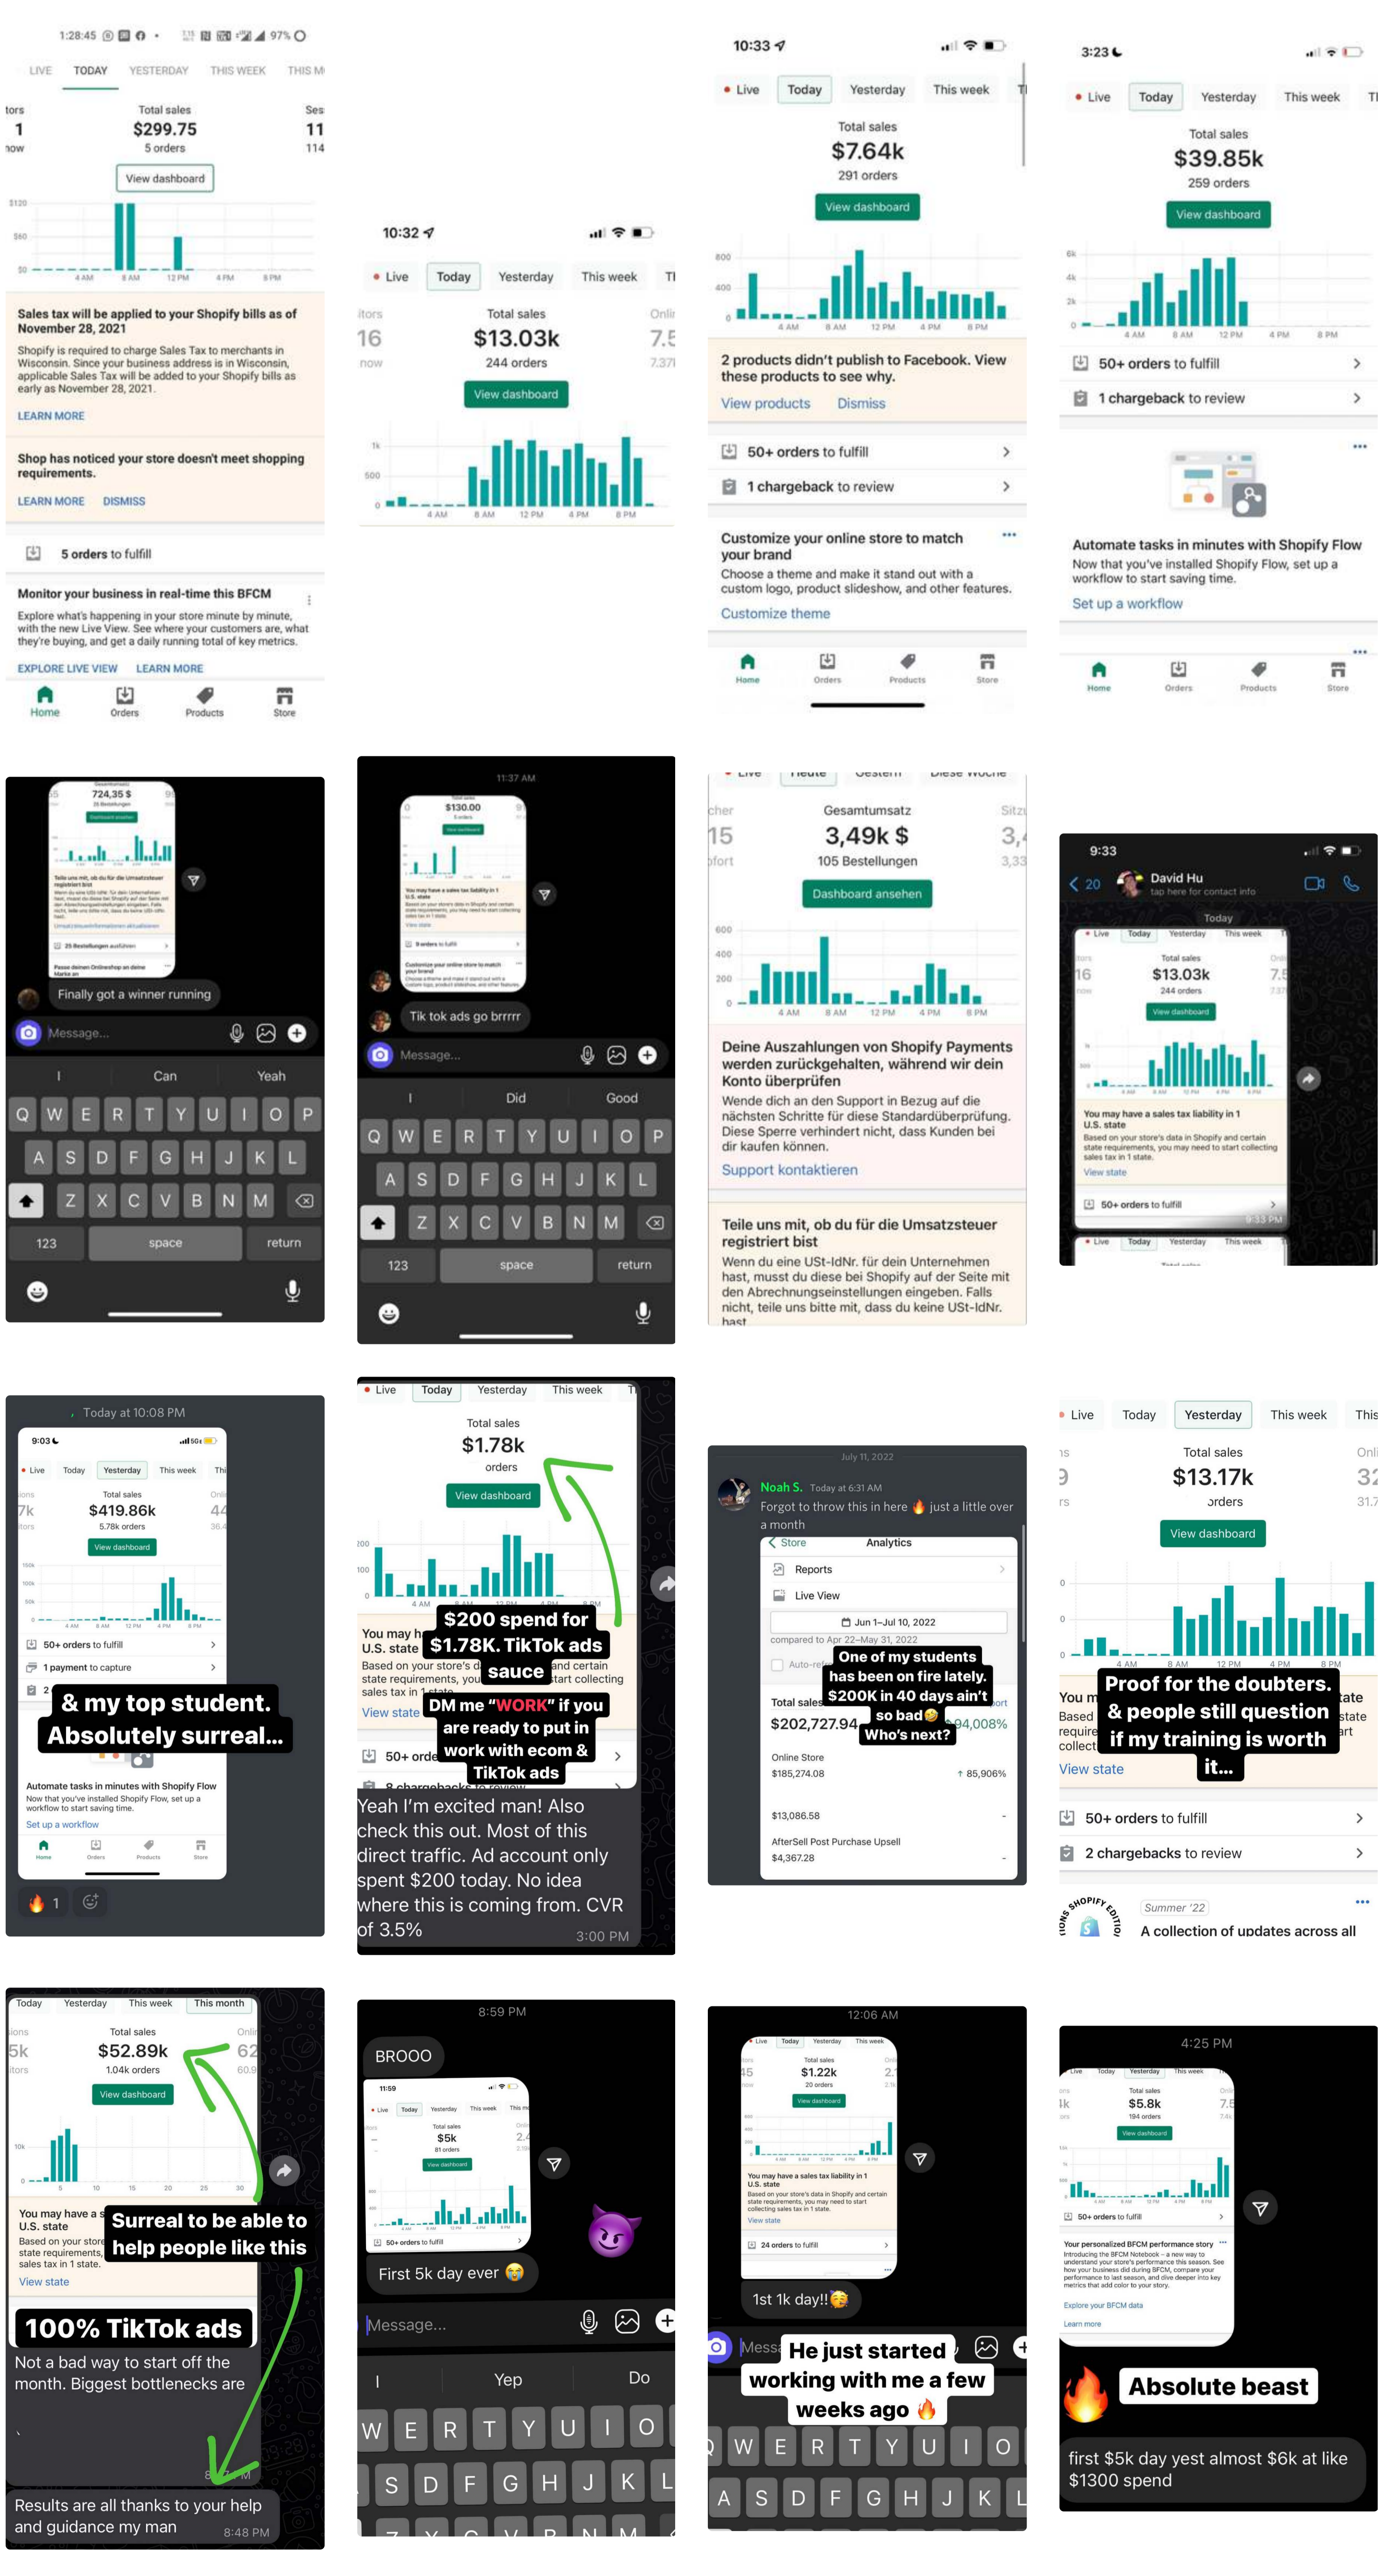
1:28:45 97%

LIVE TODAY YESTERDAY THIS WEEK THIS M

tors 1 now

Total sales
$299.75
5 orders

Ses 11 114

View dashboard

$120 $60 $0

4 AM 8 AM 12 PM 4 PM 8 PM

Sales tax will be applied to your Shopify bills as of November 28, 2021

Shopify is required to charge Sales Tax to merchants in Wisconsin. Since your business address is in Wisconsin, applicable Sales Tax will be added to your Shopify bills as early as November 28, 2021.

LEARN MORE

Shop has noticed your store doesn't meet shopping requirements.

LEARN MORE DISMISS

5 orders to fulfill

Monitor your business in real-time this BFCM

Explore what's happening in your store minute by minute, with the new Live View. See where your customers are, what they're buying, and get a daily running total of key metrics.

EXPLORE LIVE VIEW LEARN MORE

Home Orders Products Store

10:32

Live Today Yesterday This week

itors 16 now

Total sales
$13.03k
244 orders

Onli 7.5 7.37

View dashboard

1k 500 0

4 AM 8 AM 12 PM 4 PM 8 PM

10:33

Live Today Yesterday This week

Total sales
$7.64k
291 orders

View dashboard

800 400 0

4 AM 8 AM 12 PM 4 PM 8 PM

2 products didn't publish to Facebook. View these products to see why.

View products Dismiss

50+ orders to fulfill

1 chargeback to review

Customize your online store to match your brand

Choose a theme and make it stand out with a custom logo, product slideshow, and other features.

Customize theme

Home Orders Products Store

3:23

Live Today Yesterday This week

Total sales
$39.85k
259 orders

View dashboard

6k 4k 2k 0

4 AM 8 AM 12 PM 4 PM 8 PM

50+ orders to fulfill

1 chargeback to review

Automate tasks in minutes with Shopify Flow

Now that you've installed Shopify Flow, set up a workflow to start saving time.

Set up a workflow

Home Orders Products Store

724,35 $

Finally got a winner running

Message...

I Can Yeah

Q W E R T Y U I O P
A S D F G H J K L
Z X C V B N M
123 space return

11:37 AM

$130.00

Tik tok ads go brrrrr

Message...

I Did Good

Q W E R T Y U I O P
A S D F G H J K L
Z X C V B N M
123 space return

Live Heute Gestern Diese Woche

cher 15 ofort

Gesamtumsatz
3,49k $
105 Bestellungen

Sitz 3, 3,33

Dashboard ansehen

600 400 200 0

4 AM 8 AM 12 PM 4 PM 8 PM

Deine Auszahlungen von Shopify Payments werden zurückgehalten, während wir dein Konto überprüfen

Wende dich an den Support in Bezug auf die nächsten Schritte für diese Standardüberprüfung. Diese Sperre verhindert nicht, dass Kunden bei dir kaufen können.

Support kontaktieren

Teile uns mit, ob du für die Umsatzsteuer registriert bist

Wenn du eine USt-IdNr. für dein Unternehmen hast, musst du diese bei Shopify auf der Seite mit den Abrechnungseinstellungen eingeben. Falls nicht, teile uns bitte mit, dass du keine USt-IdNr. hast

9:33

20 David Hu
tap here for contact info

Today

Live Today Yesterday This week

Total sales
$13.03k
244 orders

View dashboard

You may have a sales tax liability in 1 U.S. state

Based on your store's data in Shopify and certain state requirements, you may need to start collecting sales tax in 1 state.

View state

50+ orders to fulfill

9:33 PM

Today at 10:08 PM

9:03

Live Today Yesterday This week

Total sales
$419.86k
5.78k orders

View dashboard

50+ orders to fulfill

1 payment to capture

& my top student. Absolutely surreal...

Automate tasks in minutes with Shopify Flow

Now that you've installed Shopify Flow, set up a workflow to start saving time.

Set up a workflow

1

Live Today Yesterday This week

Total sales
$1.78k
orders

View dashboard

$200 spend for $1.78K. TikTok ads sauce

You may h U.S. state

Based on your store's d state requirements, you sales tax in 1 state

View state

DM me "WORK" if you are ready to put in work with ecom & TikTok ads

50+ orde

8 chargebacks to review

Yeah I'm excited man! Also check this out. Most of this direct traffic. Ad account only spent $200 today. No idea where this is coming from. CVR of 3.5%

3:00 PM

July 11, 2022

Noah S. Today at 6:31 AM

Forgot to throw this in here 🔥 just a little over a month

Store Analytics

Reports

Live View

Jun 1–Jul 10, 2022

compared to Apr 22–May 31, 2022

One of my students has been on fire lately. $200K in 40 days ain't so bad 😏 Who's next?

Total sales

$202,727.94

94,008%

Online Store
$185,274.08

↑ 85,906%

$13,086.58

AfterSell Post Purchase Upsell
$4,367.28

Live Today Yesterday This week This

Total sales
$13.17k
orders

View dashboard

Proof for the doubters. & people still question if my training is worth it...

View state

50+ orders to fulfill

2 chargebacks to review

SHOPIFY EDITIONS

Summer '22

A collection of updates across all

Today Yesterday This week This month

Total sales
$52.89k
1.04k orders

View dashboard

You may have a s U.S. state

Based on your store state requirements sales tax in 1 state.

View state

Surreal to be able to help people like this

100% TikTok ads

Not a bad way to start off the month. Biggest bottlenecks are

Results are all thanks to your help and guidance my man

8:48 PM

8:59 PM

BROOO

11:59

Total sales
$5k
81 orders

50+ orders to fulfill

First 5k day ever 😭

Message...

I Yep Do

W E R T Y U I O
S D F G H J K L

12:06 AM

Total sales
$1.22k
20 orders

You may have a sales tax liability in 1 U.S. state

24 orders to fulfill

1st 1k day!!😘

He just started working with me a few weeks ago 🔥

W E R T Y U I O
A S D F G H J K L

4:25 PM

Total sales
$5.8k
194 orders

50+ orders to fulfill

Your personalized BFCM performance story

Explore your BFCM data

Absolute beast

first $5k day yest almost $6k at like $1300 spend